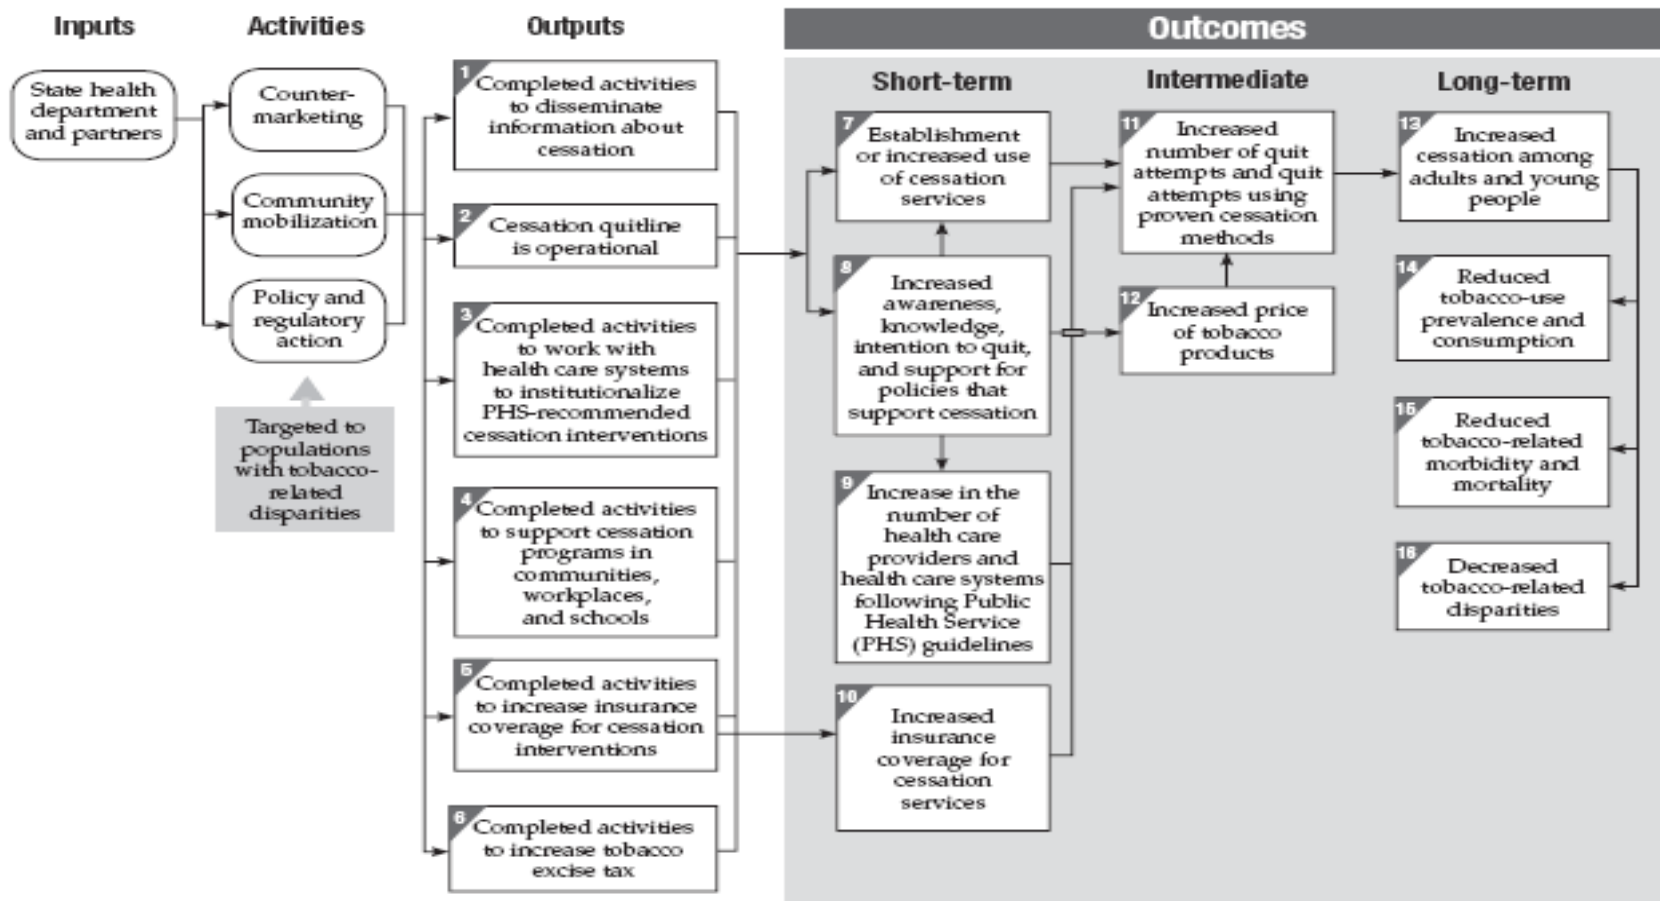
Inputs

Activities

Outputs

Outcomes

State health department and partners

Counter-marketing

Community mobilization

Policy and regulatory action

Targeted to populations with tobacco-related disparities

1 Completed activities to disseminate information about cessation

2 Cessation quitline is operational

3 Completed activities to work with health care systems to institutionalize PHS-recommended cessation interventions

4 Completed activities to support cessation programs in communities, workplaces, and schools

5 Completed activities to increase insurance coverage for cessation interventions

6 Completed activities to increase tobacco excise tax

Short-term

7 Establishment or increased use of cessation services

8 Increased awareness, knowledge, intention to quit, and support for policies that support cessation

9 Increase in the number of health care providers and health care systems following Public Health Service (PHS) guidelines

10 Increased insurance coverage for cessation services

Intermediate

11 Increased number of quit attempts and quit attempts using proven cessation methods

12 Increased price of tobacco products

Long-term

13 Increased cessation among adults and young people

14 Reduced tobacco-use prevalence and consumption

15 Reduced tobacco-related morbidity and mortality

16 Decreased tobacco-related disparities